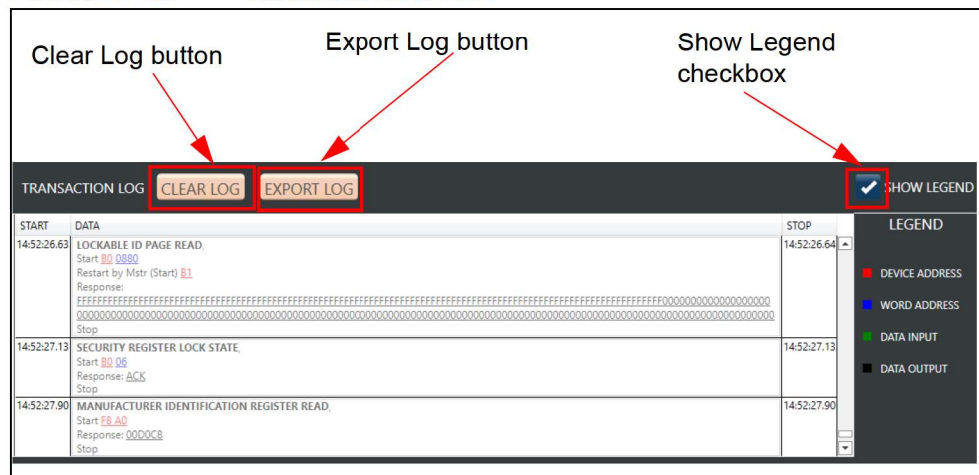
Clear Log button

Export Log button

Show Legend checkbox

TRANSACTION LOG CLEAR LOG EXPORT LOG SHOW LEGEND

| START | DATA | STOP |
|---|---|---|
| 14:52:26.63 | LOCKABLE ID PAGE READ, Start B0 0880 Restart by Mstr (Start) B1 Response: FFFFFFFFFFFFFFFFFFFFFFFFFFFFFFFFFFFFFFFFFFFFFFFFFFFFFFFFFFFFFFFFFFFFFFFFFFFFFFFFFFFFFFFFFFFFFFFFFFFF0000000000000000000000000000000000000000000000000000000000000000000000000000000000000000000000000000000000000000000000000000 Stop | 14:52:26.64 |
| 14:52:27.13 | SECURITY REGISTER LOCK STATE, Start B0 06 Response: ACK Stop | 14:52:27.13 |
| 14:52:27.90 | MANUFACTURER IDENTIFICATION REGISTER READ, Start F8 A0 Response: 00D0C8 Stop | 14:52:27.90 |

LEGEND

DEVICE ADDRESS

WORD ADDRESS

DATA INPUT

DATA OUTPUT